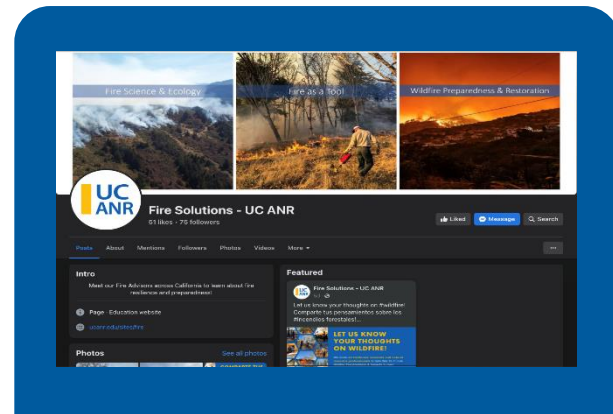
Fire Science & Ecology

Fire as a Tool

Wildfire Preparedness & Restoration

UC ANR

Fire Solutions - UC ANR

51 likes • 75 followers

Liked

Message

Search

Posts About Mentions Followers Photos Videos More

...

Intro

Meet our Fire Advisors across California to learn about fire resilience and preparedness!

Page · Education website

ucanr.edu/sites/fire

Featured

Fire Solutions - UC ANR

Let us know your thoughts on wildfire! Comparte tus pensamientos sobre los incendios forestales!...

LET US KNOW YOUR THOUGHTS ON WILDFIRE!

Photos

See all photos